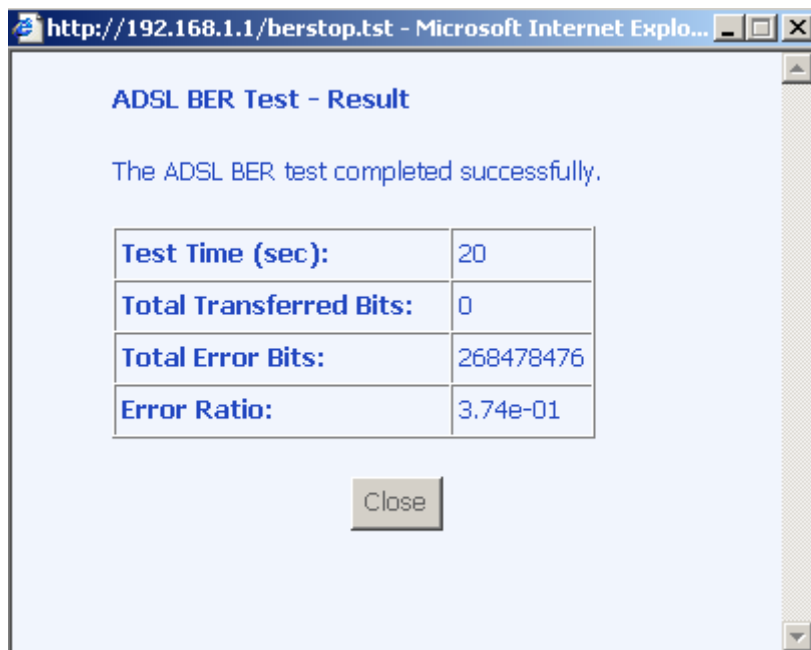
http://192.168.1.1/berstop.tst - Microsoft Internet Explo...

ADSL BER Test - Result

The ADSL BER test completed successfully.

| Test Time (sec): | 20 |
|---|---|
| Total Transferred Bits: | 0 |
| Total Error Bits: | 268478476 |
| Error Ratio: | 3.74e-01 |

Close